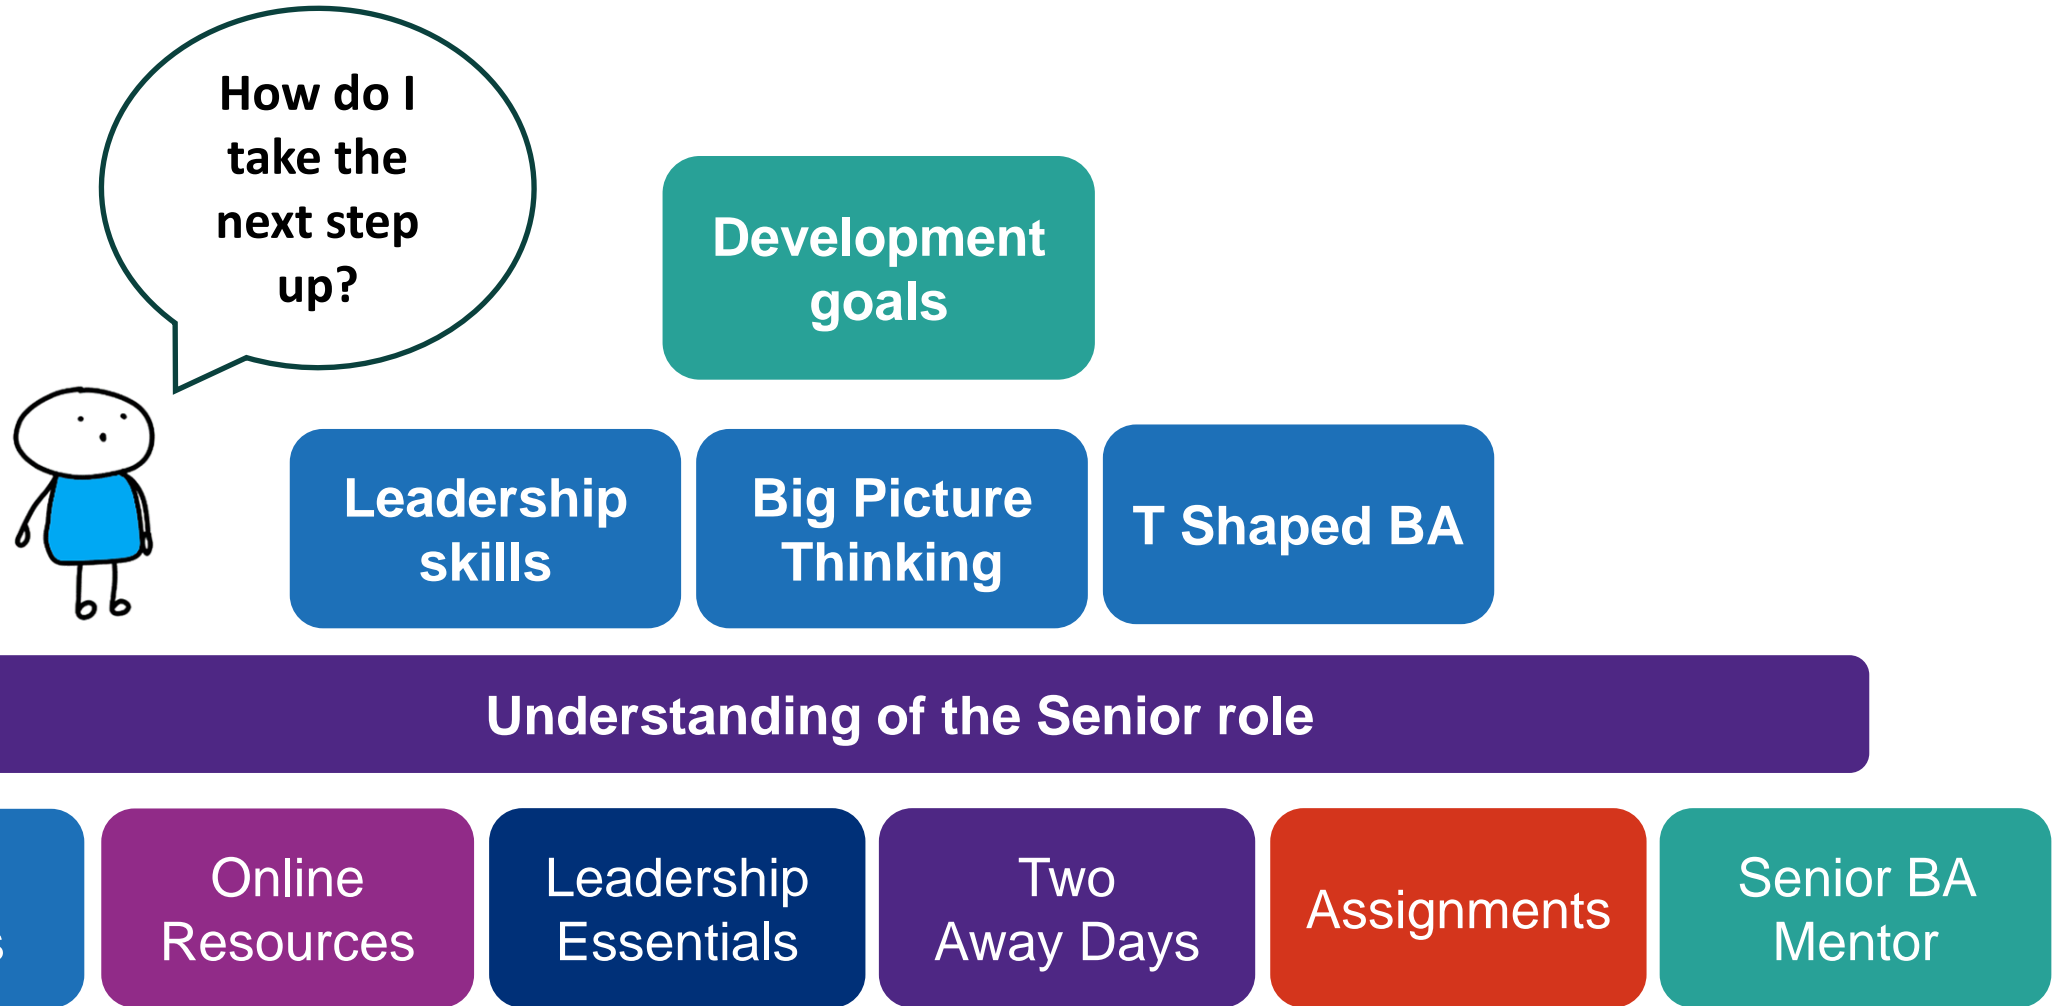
How do I take the next step up?

Development goals

Leadership skills

Big Picture Thinking

T Shaped BA

Understanding of the Senior role

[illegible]

Online Resources

Leadership Essentials

Two Away Days

Assignments

Senior BA Mentor